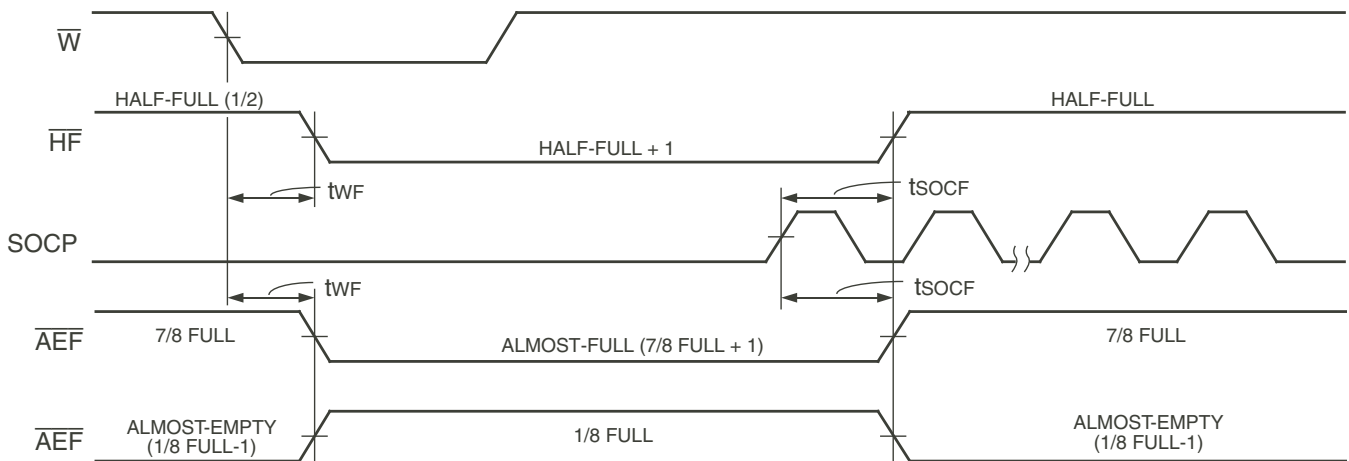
$\overline{W}$

HALF-FULL (1/2)

HALF-FULL

$\overline{HF}$

HALF-FULL + 1

tWF

tSOCF

SOCP

tWF

tSOCF

$\overline{AEF}$

7/8 FULL

ALMOST-FULL (7/8 FULL + 1)

7/8 FULL

$\overline{AEF}$

ALMOST-EMPTY (1/8 FULL-1)

1/8 FULL

ALMOST-EMPTY (1/8 FULL-1)